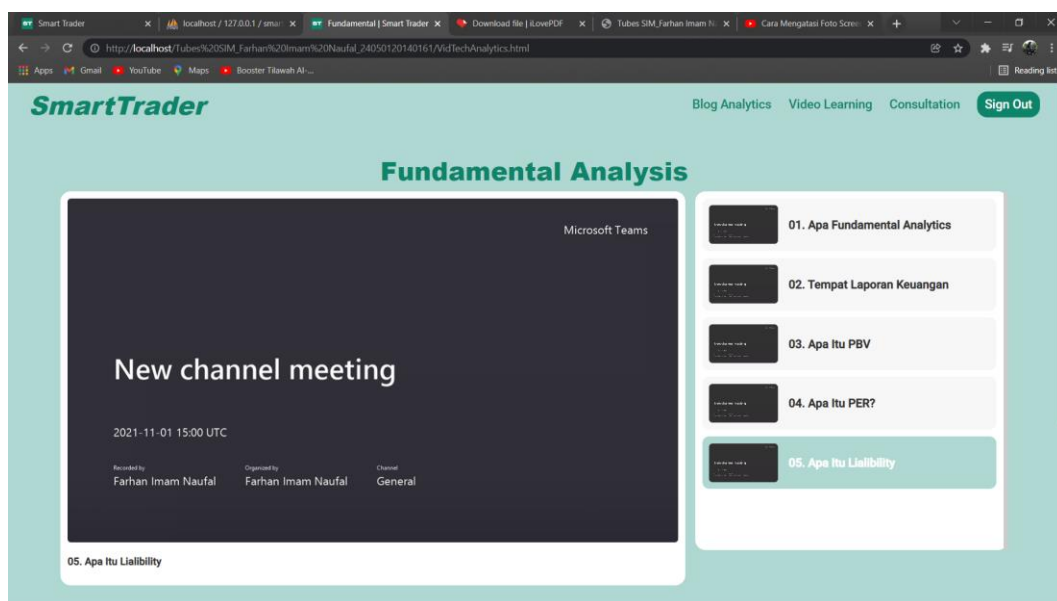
Smart Trader | localhost / 127.0.0.1 / smar | Fundamental | Smart Trader | Download file | iLovePDF | Tubes SIM_Farhan Imam N | Cara Mengatasi Foto Scree

http://localhost/Tubes%20SIM_Farhan%20Imam%20Naufal_24050120140161/VidTechAnalytics.html

Apps Gmail YouTube Maps Booster Tilawah Al-... Reading list

SmartTrader

Blog Analytics Video Learning Consultation Sign Out

Fundamental Analysis

Microsoft Teams

New channel meeting

2021-11-01 15:00 UTC

Recorded by
Farhan Imam Naufal

Organized by
Farhan Imam Naufal

Channel
General

05. Apa Itu Lialibility

01. Apa Fundamental Analytics

02. Tempat Laporan Keuangan

03. Apa Itu PBV

04. Apa Itu PER?

05. Apa Itu Lialibility